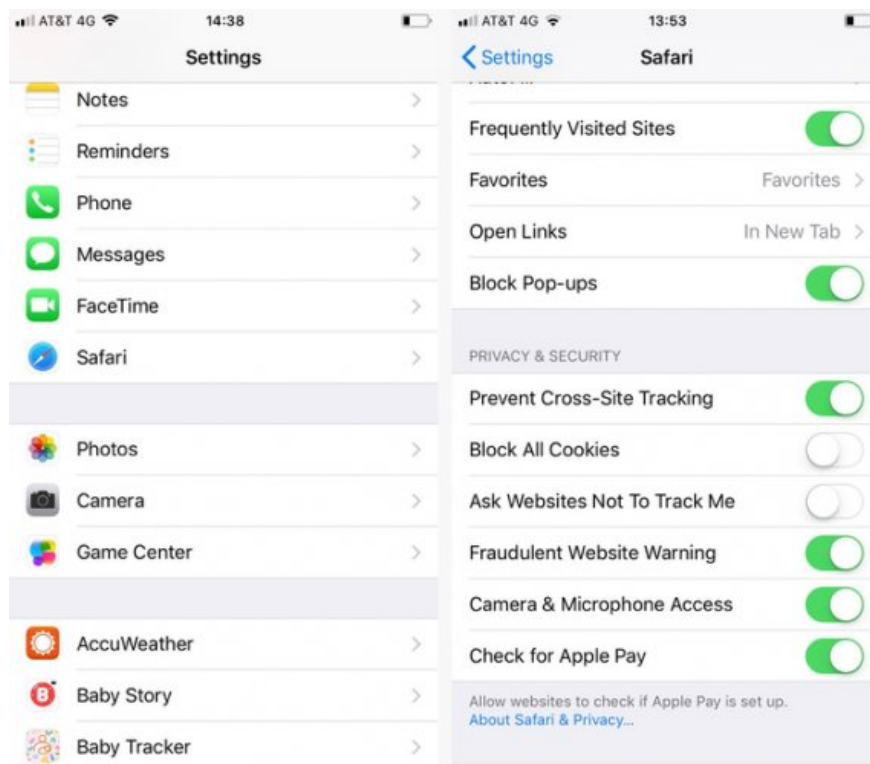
AT&T 4G 14:38

Settings

Notes

Reminders

Phone

Messages

FaceTime

Safari

Photos

Camera

Game Center

AccuWeather

Baby Story

Baby Tracker

AT&T 4G 13:53

Settings Safari

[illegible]

Frequently Visited Sites

Favorites Favorites

Open Links In New Tab

Block Pop-ups

PRIVACY & SECURITY

Prevent Cross-Site Tracking

Block All Cookies

Ask Websites Not To Track Me

Fraudulent Website Warning

Camera & Microphone Access

Check for Apple Pay

Allow websites to check if Apple Pay is set up. About Safari & Privacy...